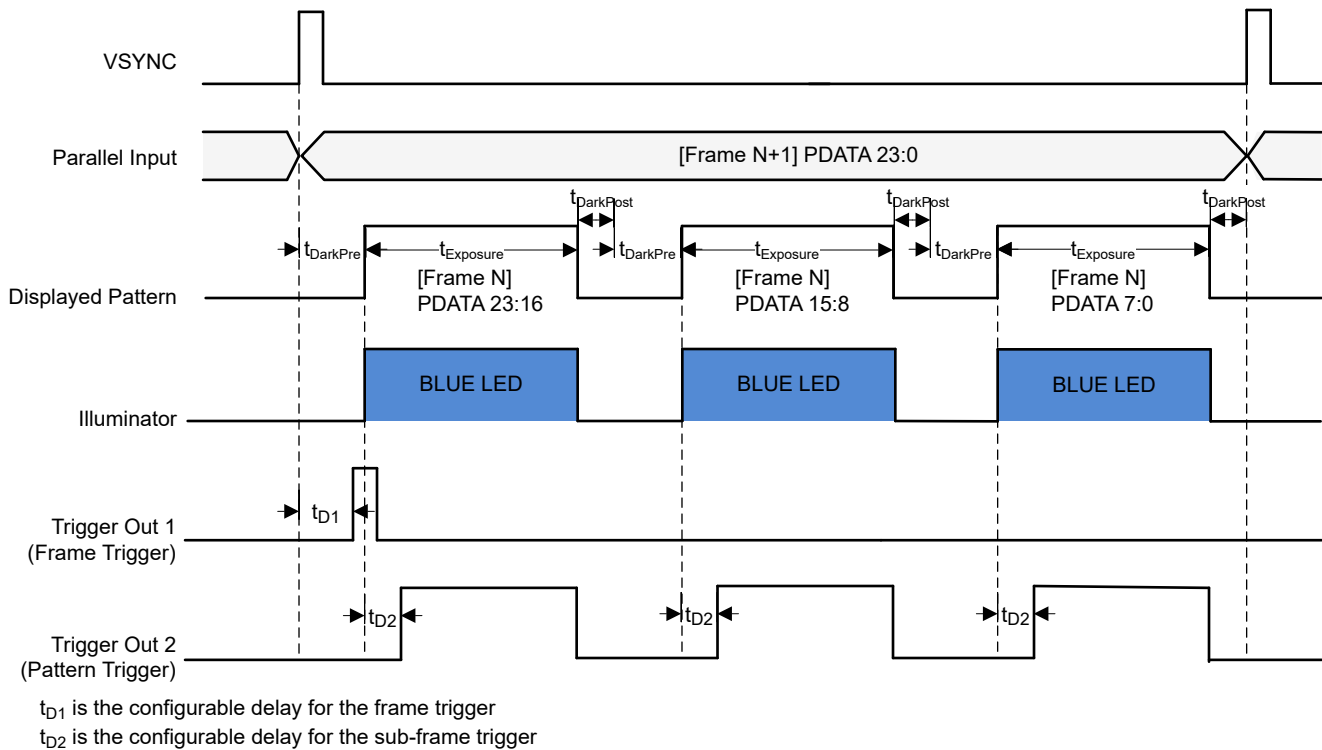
VSYNC

Parallel Input

[Frame N+1] PDATA 23:0

$t_{DarkPost}$ $t_{DarkPost}$ $t_{DarkPost}$

$t_{DarkPre}$ $t_{Exposure}$ $t_{DarkPre}$ $t_{Exposure}$ $t_{DarkPre}$ $t_{Exposure}$

Displayed Pattern

[Frame N] PDATA 23:16

[Frame N] PDATA 15:8

[Frame N] PDATA 7:0

Illuminator

BLUE LED

BLUE LED

BLUE LED

$t_{D1}$

Trigger Out 1 (Frame Trigger)

$t_{D2}$ $t_{D2}$ $t_{D2}$

Trigger Out 2 (Pattern Trigger)

$t_{D1}$ is the configurable delay for the frame trigger

$t_{D2}$ is the configurable delay for the sub-frame trigger